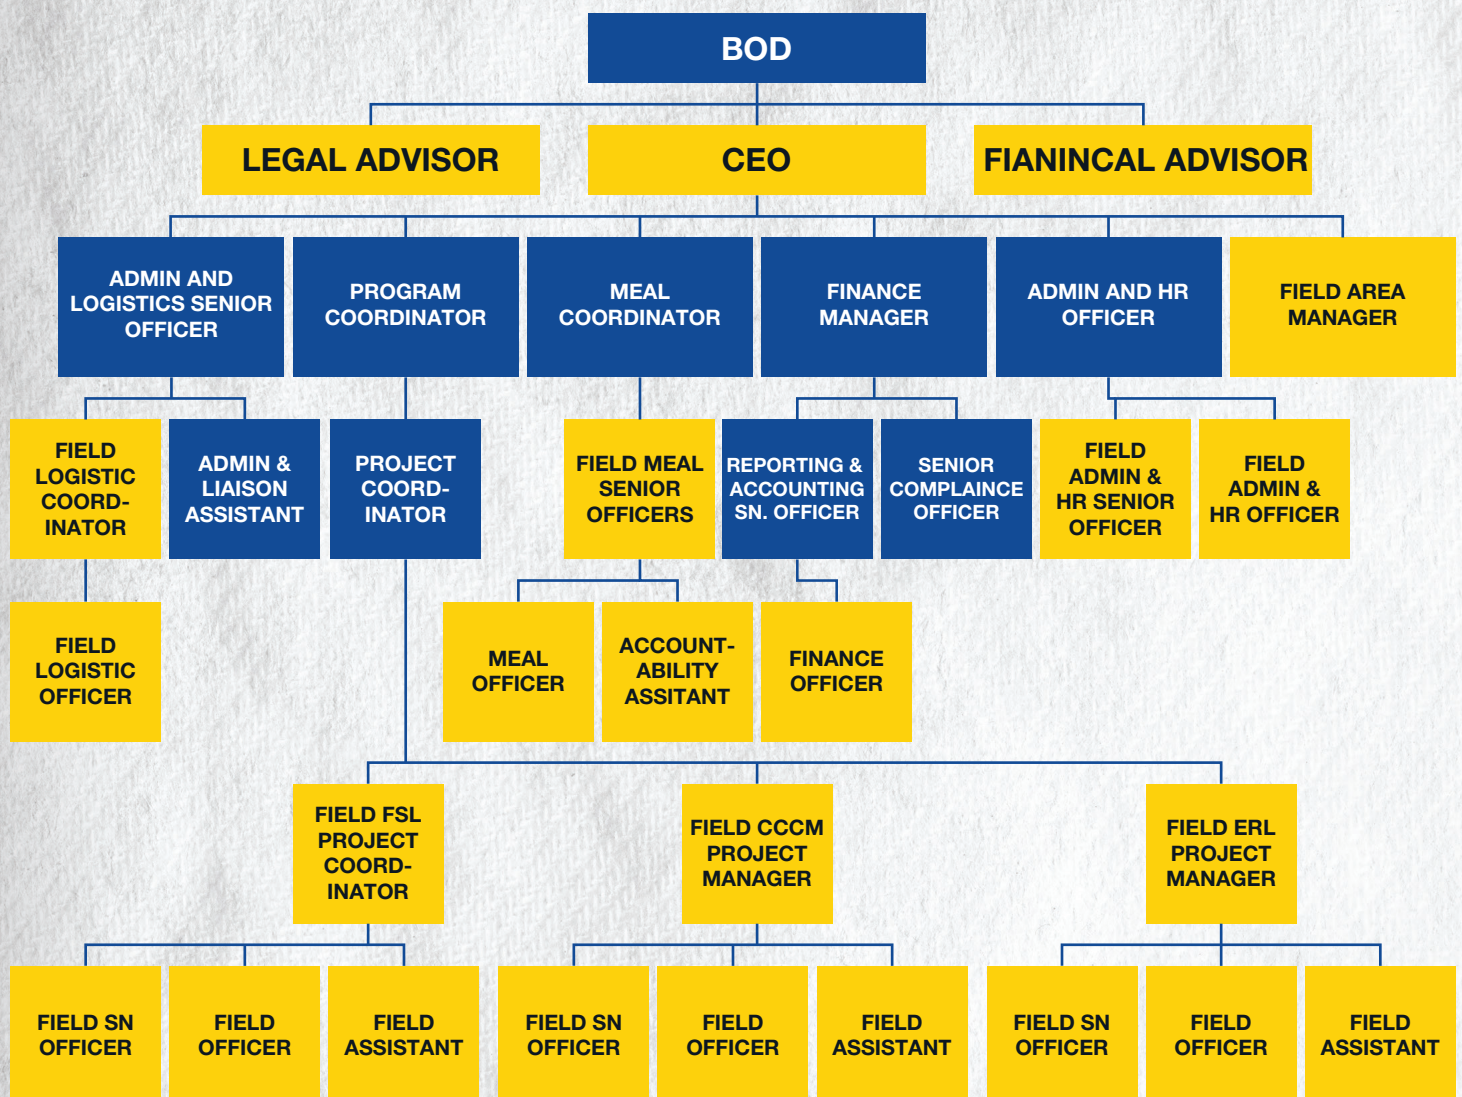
BOD

LEGAL ADVISOR

CEO

FIANINCAL ADVISOR

ADMIN AND LOGISTICS SENIOR OFFICER

PROGRAM COORDINATOR

MEAL COORDINATOR

FINANCE MANAGER

ADMIN AND HR OFFICER

FIELD AREA MANAGER

FIELD LOGISTIC COORDINATOR

ADMIN & LIAISON ASSISTANT

PROJECT COORDINATOR

FIELD MEAL SENIOR OFFICERS

REPORTING & ACCOUNTING SN. OFFICER

SENIOR COMPLAINCE OFFICER

FIELD ADMIN & HR SENIOR OFFICER

FIELD ADMIN & HR OFFICER

FIELD LOGISTIC OFFICER

MEAL OFFICER

ACCOUNTABILITY ASSITANT

FINANCE OFFICER

FIELD FSL PROJECT COORDINATOR

FIELD CCCM PROJECT MANAGER

FIELD ERL PROJECT MANAGER

FIELD SN OFFICER

FIELD OFFICER

FIELD ASSISTANT

FIELD SN OFFICER

FIELD OFFICER

FIELD ASSISTANT

FIELD SN OFFICER

FIELD OFFICER

FIELD ASSISTANT